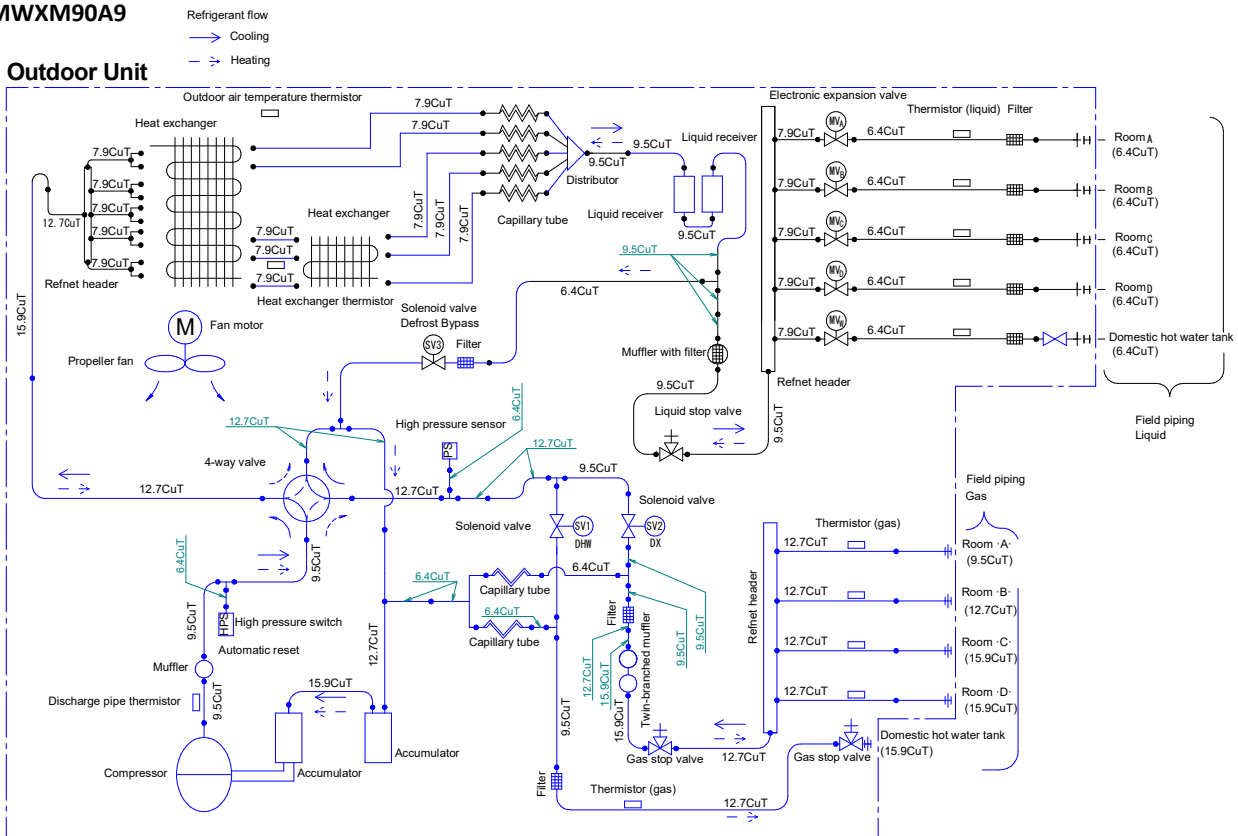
MWXM90A9

Refrigerant flow
Cooling
Heating

Outdoor Unit

Outdoor air temperature thermistor
7.9CuT
7.9CuT
Heat exchanger
7.9CuT
7.9CuT
7.9CuT
7.9CuT
7.9CuT
12. 7CuT
Refnet header
Heat exchanger
7.9CuT
7.9CuT
7.9CuT
Heat exchanger thermistor
7.9CuT
7.9CuT
7.9CuT
Capillary tube
Distributor
9.5CuT
9.5CuT
Liquid receiver
Liquid receiver
9.5CuT
Electronic expansion valve
Thermistor (liquid)
Filter
7.9CuT
$MV_A$
6.4CuT
$Room_A$
(6.4CuT)
7.9CuT
$MV_B$
6.4CuT
$Room_B$
(6.4CuT)
7.9CuT
$MV_C$
6.4CuT
$Room_C$
(6.4CuT)
7.9CuT
$MV_D$
6.4CuT
$Room_D$
(6.4CuT)
7.9CuT
$MV_W$
6.4CuT
Domestic hot water tank
(6.4CuT)
Refnet header
Field piping
Liquid
9.5CuT
6.4CuT
15.9CuT
M
Fan motor
Propeller fan
Solenoid valve
Defrost Bypass
SV3
Filter
Muffler with filter
9.5CuT
Liquid stop valve
9.5CuT
12.7CuT
High pressure sensor
PS
6.4CuT
12.7CuT
4-way valve
12.7CuT
12.7CuT
9.5CuT
Solenoid valve
Solenoid valve
SV1
DHW
SV2
DX
6.4CuT
9.5CuT
HPS
High pressure switch
Automatic reset
9.5CuT
Muffler
Discharge pipe thermistor
9.5CuT
6.4CuT
Capillary tube
6.4CuT
6.4CuT
Capillary tube
12.7CuT
15.9CuT
Accumulator
Accumulator
Compressor
Filter
12.7CuT
15.9CuT
Twin-branched muffler
9.5CuT
9.5CuT
15.9CuT
Gas stop valve
12.7CuT
9.5CuT
Filter
Thermistor (gas)
12.7CuT
Refnet header
Thermistor (gas)
12.7CuT
Room ·A·
(9.5CuT)
12.7CuT
Room ·B·
(12.7CuT)
12.7CuT
Room ·C·
(15.9CuT)
12.7CuT
Room ·D·
(15.9CuT)
Field piping
Gas
Gas stop valve
Domestic hot water tank
(15.9CuT)